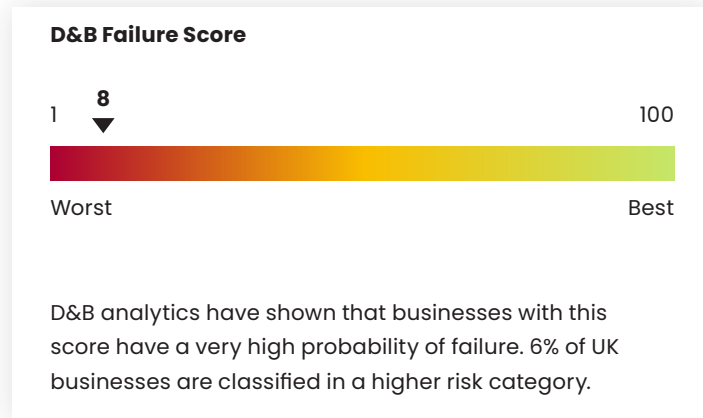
D&B Failure Score

8

1

100

Worst

Best

D&B analytics have shown that businesses with this score have a very high probability of failure. 6% of UK businesses are classified in a higher risk category.